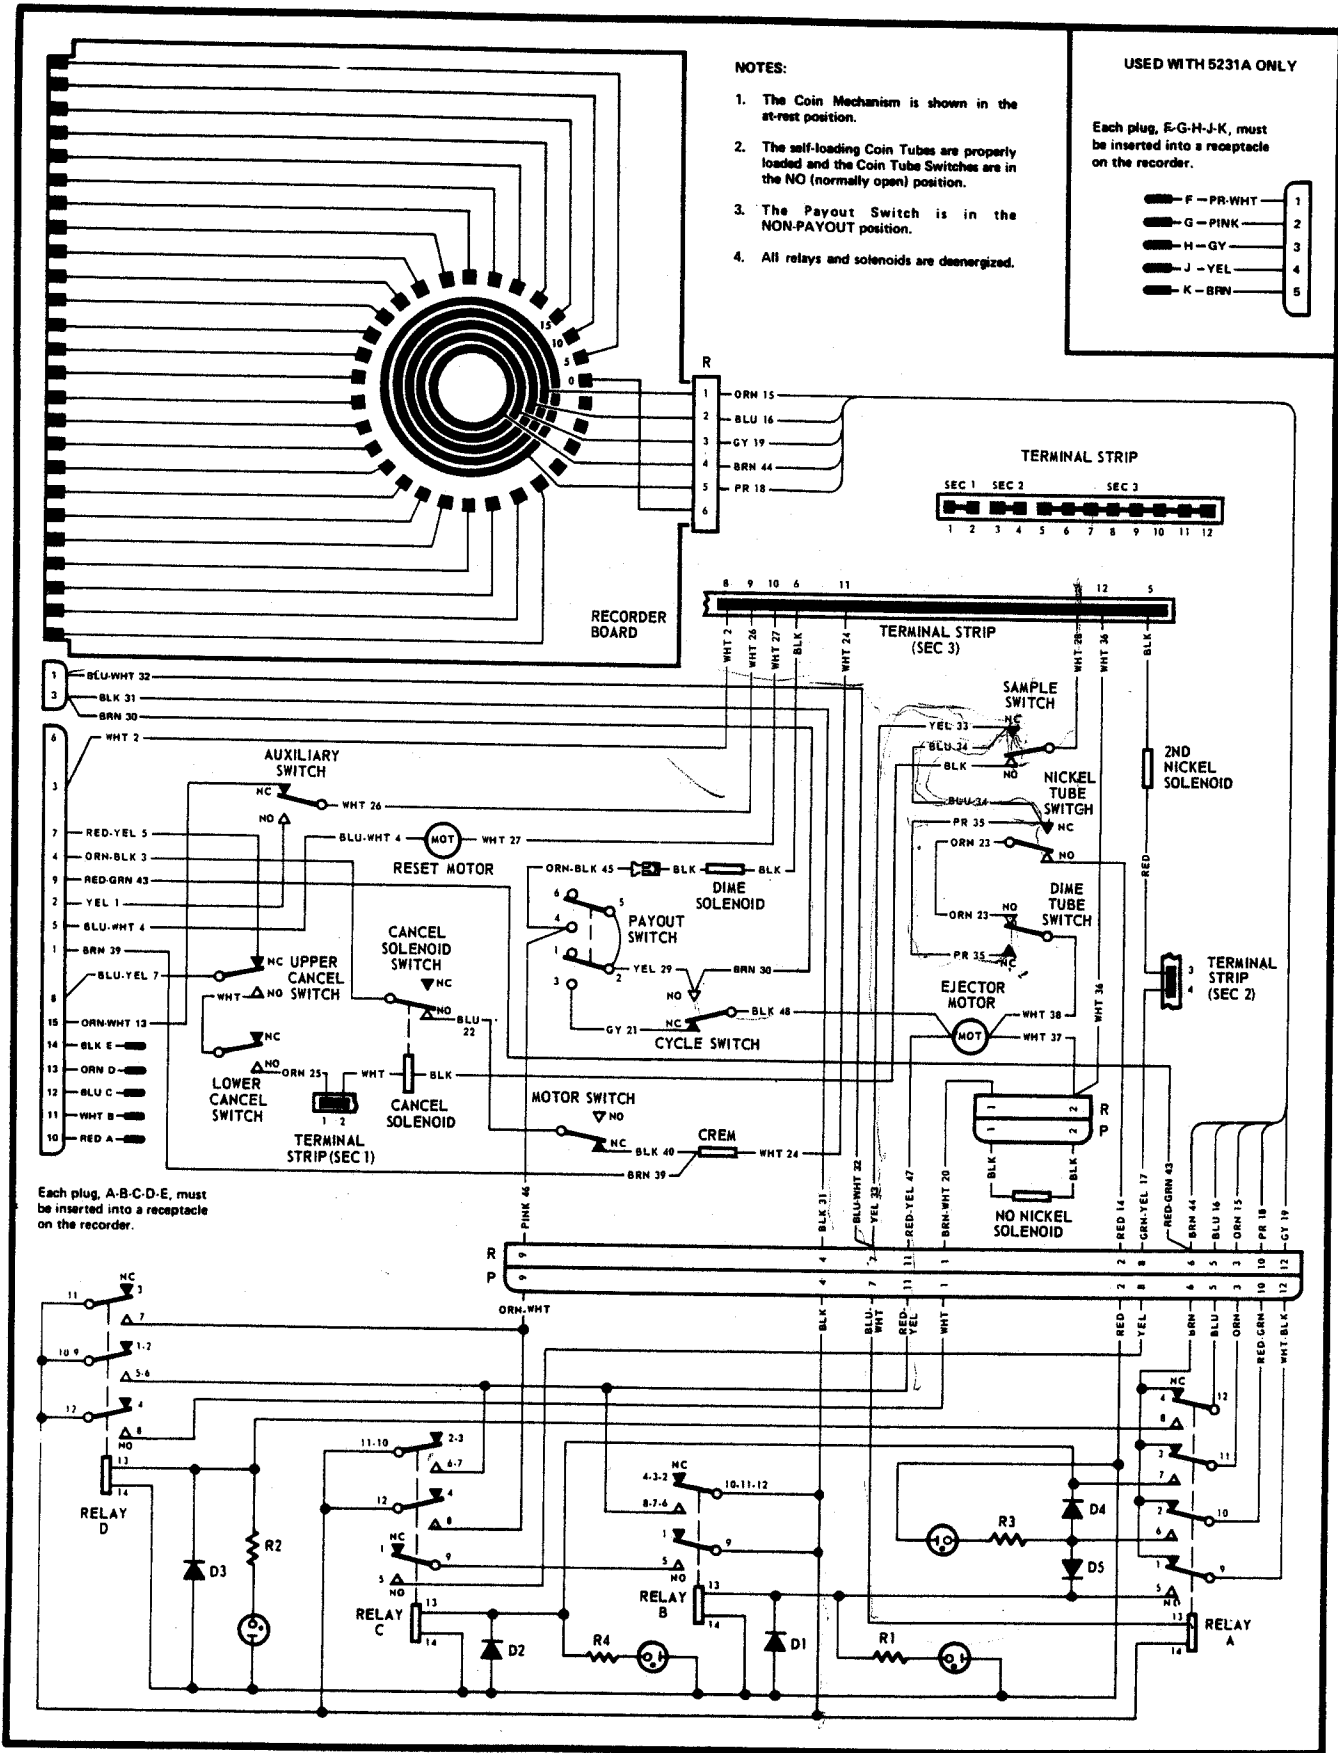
NOTES:

1. The Coin Mechanism is shown in the at-rest position.

2. The self-loading Coin Tubes are properly loaded and the Coin Tube Switches are in the NO (normally open) position.

3. The Payout Switch is in the NON-PAYOUT position.

4. All relays and solenoids are deenergized.

USED WITH 5231A ONLY

Each plug, F-G-H-J-K, must be inserted into a receptacle on the recorder.

F – PR-WHT 1
G – PINK 2
H – GY 3
J – YEL 4
K – BRN 5

15 10 5 0

R
1 ORN 15
2 BLU 16
3 GY 19
4 BRN 44
5 PR 18
6

TERMINAL STRIP
SEC 1 SEC 2 SEC 3
1 2 3 4 5 6 7 8 9 10 11 12

RECORDER BOARD

8 9 10 6 11 12 5
TERMINAL STRIP (SEC 3)
WHT 2 WHT 26 WHT 27 BLK WHT 24 WHT 28 WHT 36 BLK

1 BLU-WHT 32
3 BLK 31
BRN 30
6 WHT 2
3
7 RED-YEL 5
4 ORN-BLK 3
9 RED-GRN 43
2 YEL 1
5 BLU-WHT 4
1 BRN 39
8 BLU-YEL 7
15 ORN-WHT 13
14 BLK E
13 ORN D
12 BLU C
11 WHT B
10 RED A

AUXILIARY SWITCH
NC NO WHT 26
BLU-WHT 4 MOT WHT 27
RESET MOTOR
ORN-BLK 45 BLK DIME SOLENOID BLK
6 5 4 1 2 3
PAYOUT SWITCH
YEL 29 BRN 30
NO NC
GY 21 BLK 48
CYCLE SWITCH
NC UPPER CANCEL SWITCH
WHT NO
CANCEL SOLENOID SWITCH
NC NO BLU 22
NC
LOWER CANCEL SWITCH
NO ORN 25 WHT BLK
1 2
TERMINAL STRIP (SEC 1)
CANCEL SOLENOID
MOTOR SWITCH
NO NC BLK 40 CREM WHT 24
BRN 39

SAMPLE SWITCH
YEL 33 NC BLU 34 BLK NO
NICKEL TUBE SWITCH
BLU 34 PR 35 NC ORN 23 NO
DIME TUBE SWITCH
ORN 23 NO PR 35 NC
EJECTOR MOTOR
MOT WHT 38 WHT 37
WHT 36
2ND NICKEL SOLENOID
RED
TERMINAL STRIP (SEC 2)
3 4
R P
1 2 1 2
BLK BLK
NO NICKEL SOLENOID

Each plug, A-B-C-D-E, must be inserted into a receptacle on the recorder.

PINK 46 BLK 31 BLU-WHT 22 YEL 33 RED-YEL 47 BRN-WHT 20 RED 14 GRN-YEL 17 RED-GRN 43 BRN 44 BLU 16 ORN 15 PR 18 GY 19
R 9 4 7 11 1 2 8 6 5 3 10 12
P 9 4 7 11 1 2 8 6 5 3 10 12
ORN-WHT BLK BLU-WHT RED-YEL WHT RED YEL BRN BLU ORN RED-GRN WHT-BLK

11 NC 3
7
10 9 1-2
5-6
12 4
NO 8
13
14
RELAY D
D3 R2
11-10 2-3 6-7
12 4 8
NC 1 9
5 NO
13 14
RELAY C
D2 R4
NC 4-3-2 10-11-12
8-7-6
1 9
5 NO
13 14
RELAY B
D1 R1
R3 D4 D5
NC 4 12
8
3 11
7
2 10
6
1 9
5 NO
13 14
RELAY A